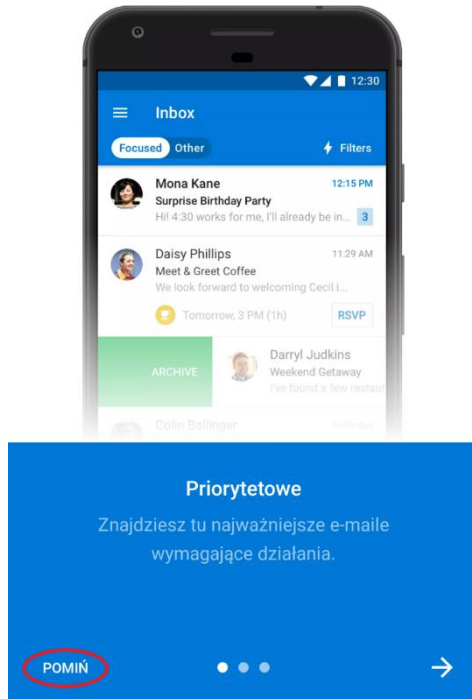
12:30

Inbox

Focused Other

Filters

Mona Kane
12:15 PM
Surprise Birthday Party
Hi! 4:30 works for me, I'll already be in...
3

Daisy Phillips
11:29 AM
Meet & Greet Coffee
We look forward to welcoming Cecil i...
Tomorrow, 3 PM (1h)
RSVP

ARCHIVE

Darryl Judkins
Weekend Getaway
I've found a few restau

Colin Ballinger

Priorytetowe

Znajdziesz tu najważniejsze e-maile wymagające działania.

POMIŃ